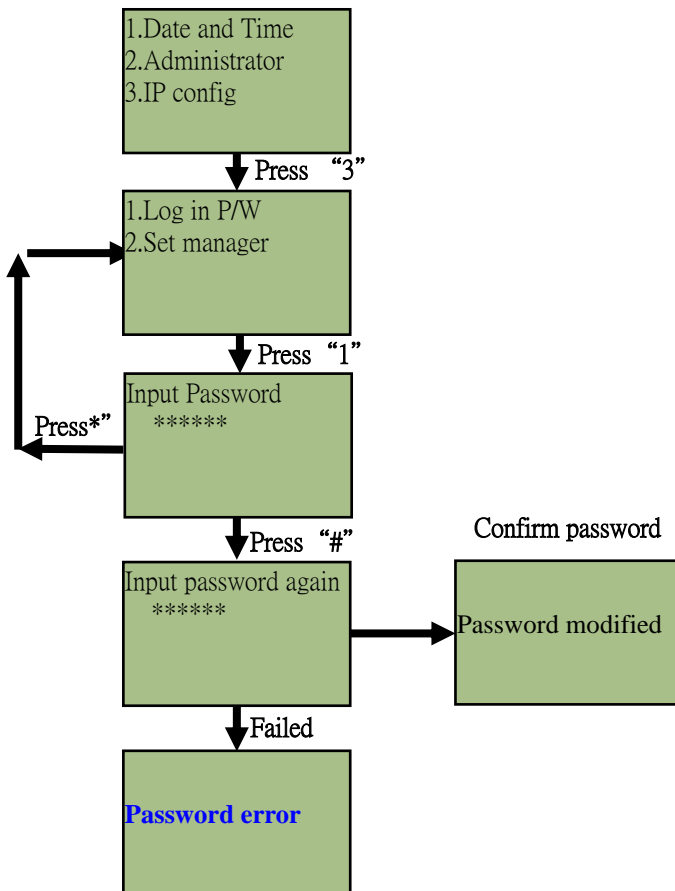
1.Date and Time
2.Administrator
3.IP config

Press "3"

1.Log in P/W
2.Set manager

Press "1"

Input Password
******

Press*"

Press "#"

Confirm password

Input password again
******

Password modified

Failed

Password error